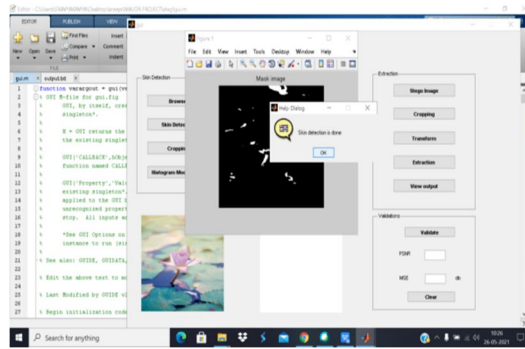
Editor - C:\Users\SAM\Desktop\project\MAIN PROJECT\stegfigui.m

EDITOR PUBLISH VIEW

New Open Save Find Files Compare Print Insert Comment Indent

FILE

gui.m × output.txt ×

1 function varargout = gui(va
2 % GUI M-file for gui.fig
3 % GUI, by itself, crea
4 % singleton*.
5 %
6 % H = GUI returns the
7 % the existing singlet
8 %
9 % GUI('CALLBACK',hObje
10 % function named CALLB
11 %
12 % GUI('Property','Valu
13 % existing singleton*.
14 % applied to the GUI b
15 % unrecognized propert
16 % stop. All inputs ar
17 %
18 % *See GUI Options on
19 % instance to run (si
20 %
21 % See also: GUIDE, GUIDATA,
22 %
23 % Edit the above text to m
24 %
25 % Last Modified by GUIDE v
26 %
27 % Begin initialization code

Figure 1

File Edit View Insert Tools Desktop Window Help

Mask image

Skin Detection

Browse

Skin Detect

Cropping

Histogram Mo

Help Dialog

Skin detection is done

OK

Extraction

Stego Image

Cropping

Transform

Extraction

View output

Validations

Validate

PSNR

MSE

db

Clear

Search for anything

10:26
26-05-2021